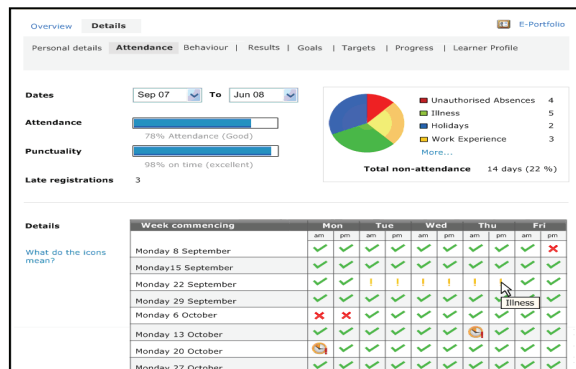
Overview Details

E-Portfolio

Personal details | Attendance | Behaviour | Results | Goals | Targets | Progress | Learner Profile

Dates Sep 07 To Jun 08

Attendance

78% Attendance (Good)

Punctuality

98% on time (excellent)

Late registrations 3

Unauthorised Absences 4
Illness 5
Holidays 2
Work Experience 3
More...

Total non-attendance 14 days (22 %)

Details

What do the icons mean?

| Week commencing | Mon am | Mon pm | Tue am | Tue pm | Wed am | Wed pm | Thu am | Thu pm | Fri am | Fri pm |
|---|---|---|---|---|---|---|---|---|---|---|
| Monday 8 September | | | | | | | | | | |
| Monday15 September | | | | | | | | | | |
| Monday 22 September | | | | | | | | | | |
| Monday 29 September | | | | | | | | | | |
| Monday 6 October | | | | | | | | | | |
| Monday 13 October | | | | | | | | | | |
| Monday 20 October | | | | | | | | | | |
| Monday 27 October | | | | | | | | | | |

Illness